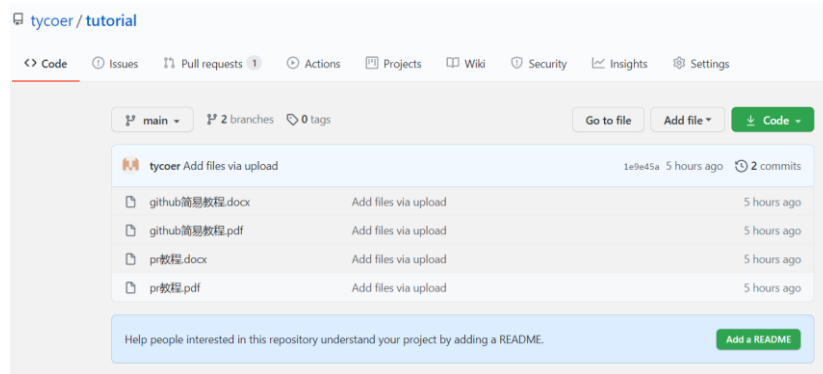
tycoer / tutorial

Code Issues Pull requests 1 Actions Projects Wiki Security Insights Settings

main 2 branches 0 tags Go to file Add file Code

tycoer Add files via upload 1e9e45a 5 hours ago 2 commits

| | | |
|---|---|---|
| github简易教程.docx | Add files via upload | 5 hours ago |
| github简易教程.pdf | Add files via upload | 5 hours ago |
| pr教程.docx | Add files via upload | 5 hours ago |
| pr教程.pdf | Add files via upload | 5 hours ago |

Help people interested in this repository understand your project by adding a README. Add a README